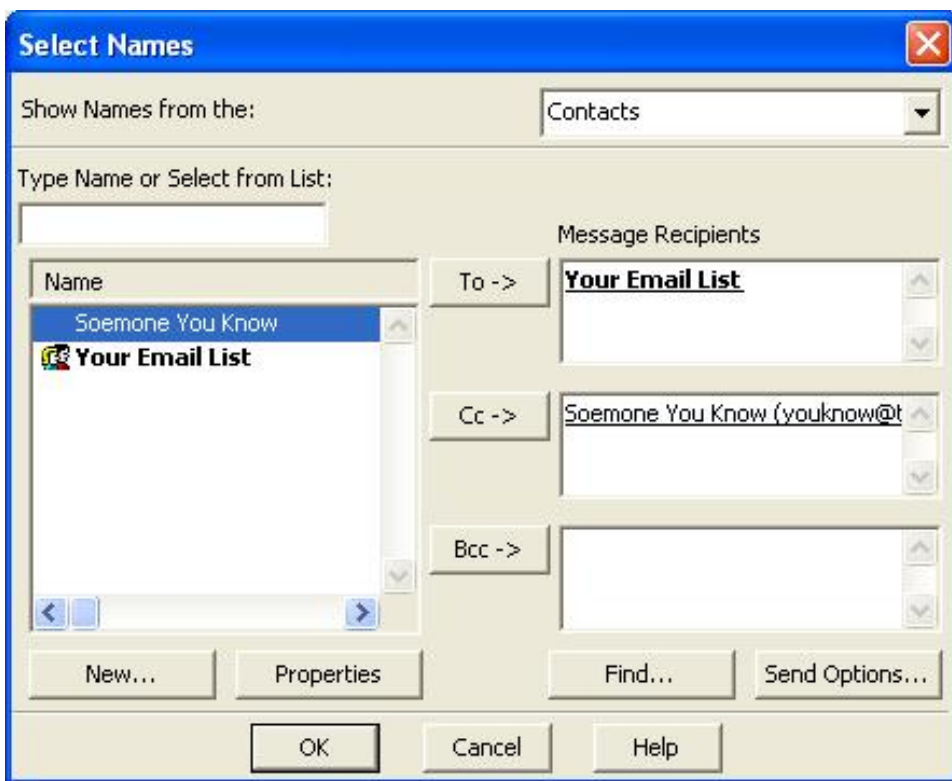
Select Names

Show Names from the:

Contacts

Type Name or Select from List:

Message Recipients

Name

Soemone You Know

Your Email List

To ->

Your Email List

Cc ->

Soemone You Know (youknow@t

Bcc ->

New...

Properties

Find...

Send Options...

OK

Cancel

Help